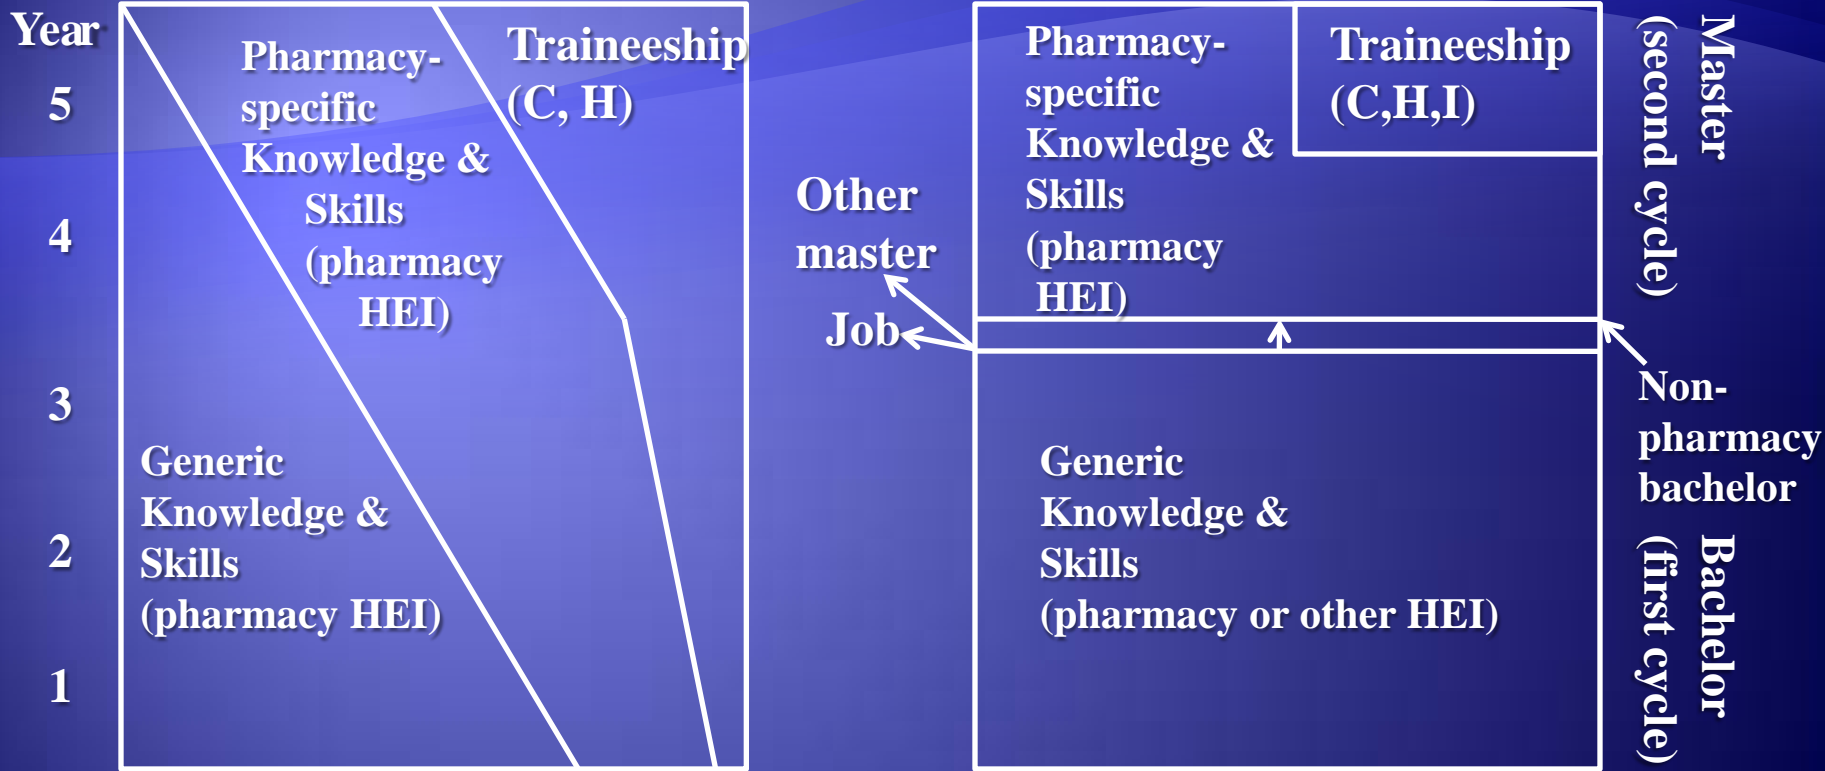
Year
5
4
3
2
1

Pharmacy-specific Knowledge & Skills (pharmacy HEI)

Traineeship (C, H)

Generic Knowledge & Skills (pharmacy HEI)

Other master

Job

Pharmacy-specific Knowledge & Skills (pharmacy HEI)

Traineeship (C,H,I)

Generic Knowledge & Skills (pharmacy or other HEI)

Master (second cycle)

Non-pharmacy bachelor

Bachelor (first cycle)